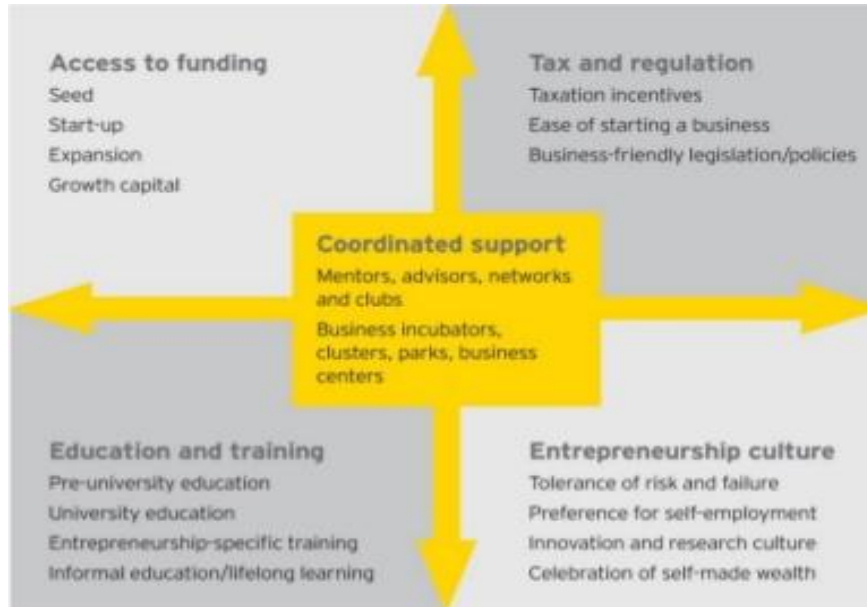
Access to funding
Seed
Start-up
Expansion
Growth capital

Tax and regulation
Taxation incentives
Ease of starting a business
Business-friendly legislation/policies

Coordinated support
Mentors, advisors, networks and clubs
Business incubators, clusters, parks, business centers

Education and training
Pre-university education
University education
Entrepreneurship-specific training
Informal education/lifelong learning

Entrepreneurship culture
Tolerance of risk and failure
Preference for self-employment
Innovation and research culture
Celebration of self-made wealth